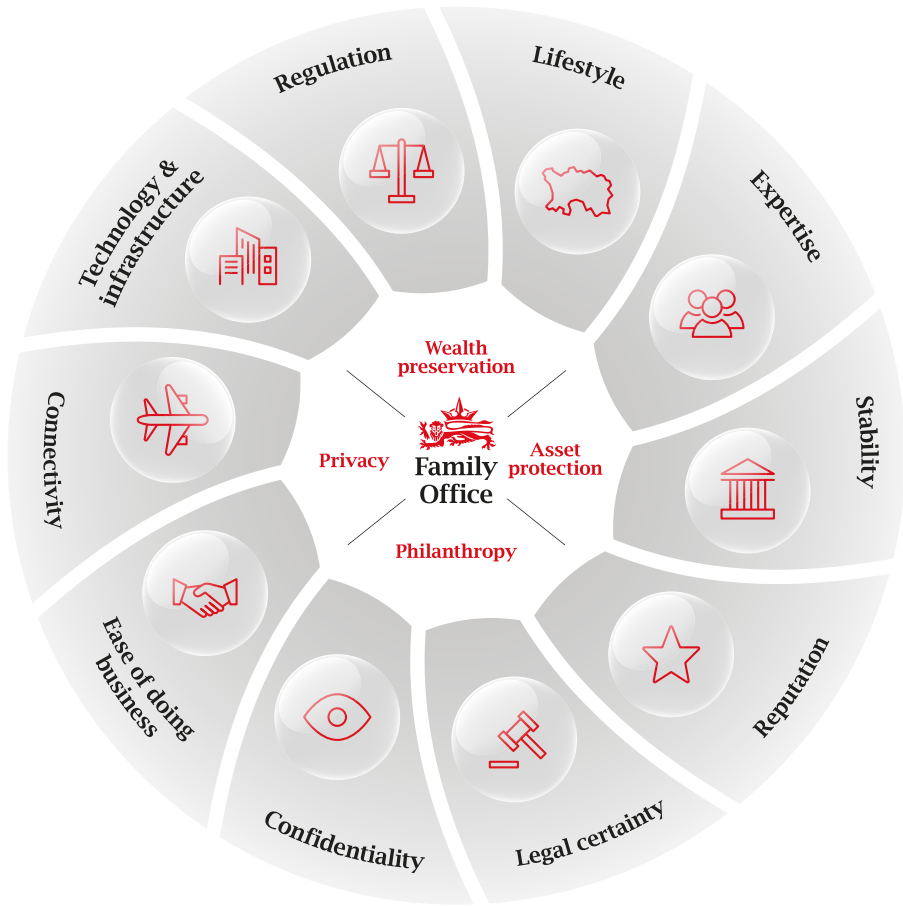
Regulation

Lifestyle

Expertise

Stability

Reputation

Legal certainty

Confidentiality

Ease of doing business

Connectivity

Technology & infrastructure

Wealth preservation

Privacy

Family Office

Asset protection

Philanthropy